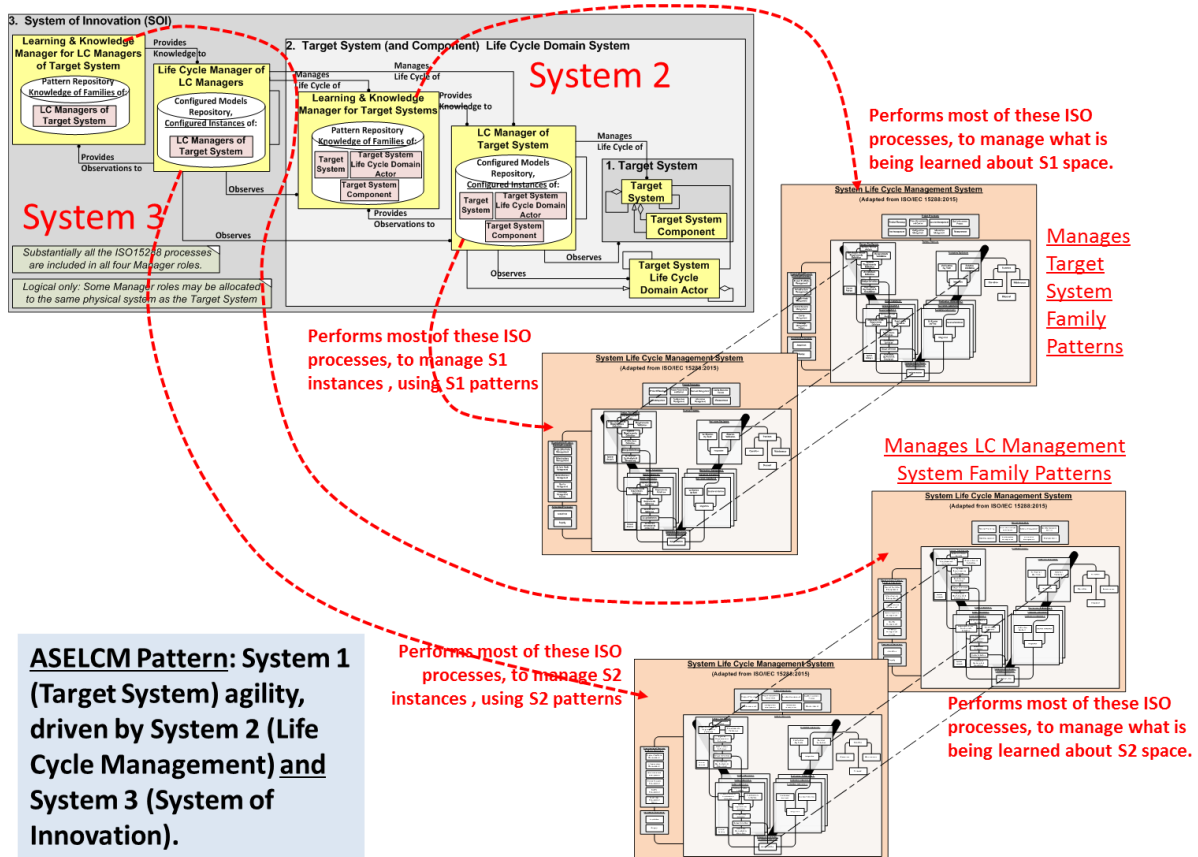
3. System of Innovation (SOI)

Learning & Knowledge Manager for LC Managers of Target System

Pattern Repository Knowledge of Families of:

LC Managers of Target System

Provides Knowledge to

Life Cycle Manager of LC Managers

Configured Models Repository, Configured Instances of:

LC Managers of Target System

Provides Observations to

Observes

Observes

System 3

Substantially all the ISO15288 processes are included in all four Manager roles.

Logical only: Some Manager roles may be allocated to the same physical system as the Target System

2. Target System (and Component) Life Cycle Domain System

Manages Life Cycle of

Manages Life Cycle of

Learning & Knowledge Manager for Target Systems

Pattern Repository Knowledge of Families of:

Target System

Target System Life Cycle Domain Actor

Target System Component

Provides Knowledge to

Provides Observations to

System 2

LC Manager of Target System

Configured Models Repository, Configured Instances of:

Target System

Target System Life Cycle Domain Actor

Target System Component

Manages Life Cycle of

1. Target System

Target System

Target System Component

Observes

Observes

Target System Life Cycle Domain Actor

Performs most of these ISO processes, to manage what is being learned about S1 space.

System Life Cycle Management System
(Adapted from ISO/IEC 15288:2015)

Manages Target System Family Patterns

Performs most of these ISO processes, to manage S1 instances , using S1 patterns

System Life Cycle Management System
(Adapted from ISO/IEC 15288:2015)

Manages LC Management System Family Patterns

System Life Cycle Management System
(Adapted from ISO/IEC 15288:2015)

Performs most of these ISO processes, to manage S2 instances , using S2 patterns

System Life Cycle Management System
(Adapted from ISO/IEC 15288:2015)

Performs most of these ISO processes, to manage what is being learned about S2 space.

ASELCM Pattern: System 1 (Target System) agility, driven by System 2 (Life Cycle Management) and System 3 (System of Innovation).